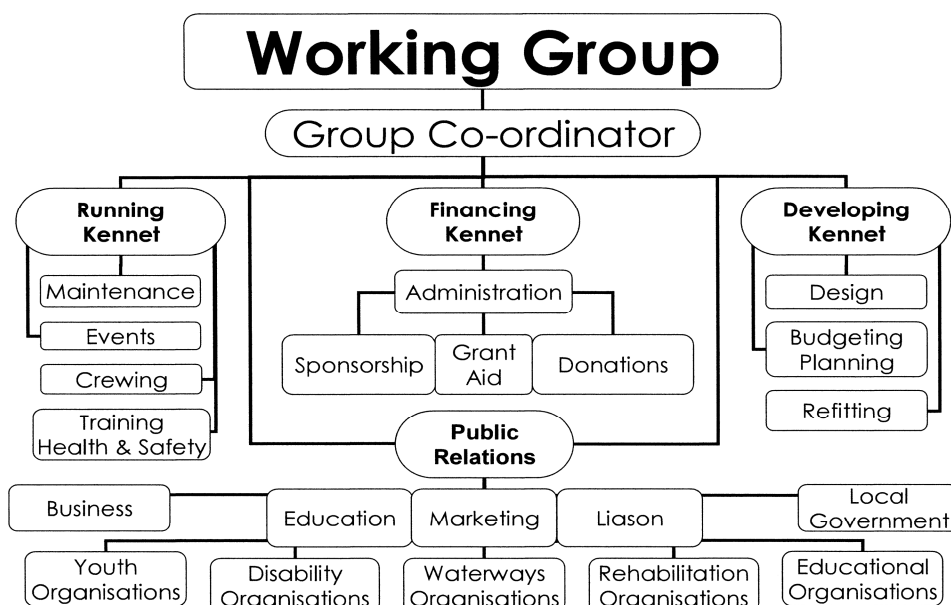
Working Group

Group Co-ordinator

Running Kennet

Maintenance

Events

Crewing

Training Health & Safety

Financing Kennet

Administration

Sponsorship

Grant Aid

Donations

Developing Kennet

Design

Budgeting Planning

Refitting

Public Relations

Business

Education

Marketing

Liason

Local Government

Youth Organisations

Disability Organisations

Waterways Organisations

Rehabilitation Organisations

Educational Organisations